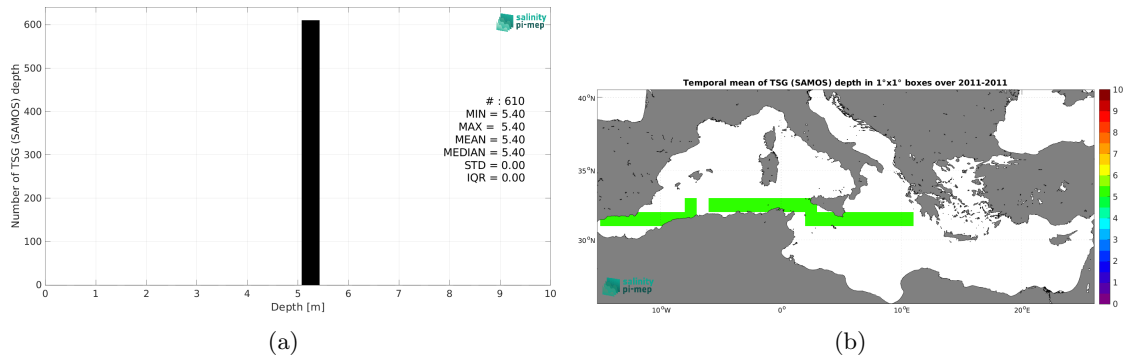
salinity pi-mep

Number of TSG (SAMOS) depth

600
500
400
300
200
100
0

# : 610
MIN = 5.40
MAX = 5.40
MEAN = 5.40
MEDIAN = 5.40
STD = 0.00
IQR = 0.00

0 1 2 3 4 5 6 7 8 9 10

Depth [m]

(a)

Temporal mean of TSG (SAMOS) depth in 1°x1° boxes over 2011-2011

40°N
35°N
30°N

10°W 0° 10°E 20°E

10
9
8
7
6
5
4
3
2
1
0

salinity pi-mep

(b)